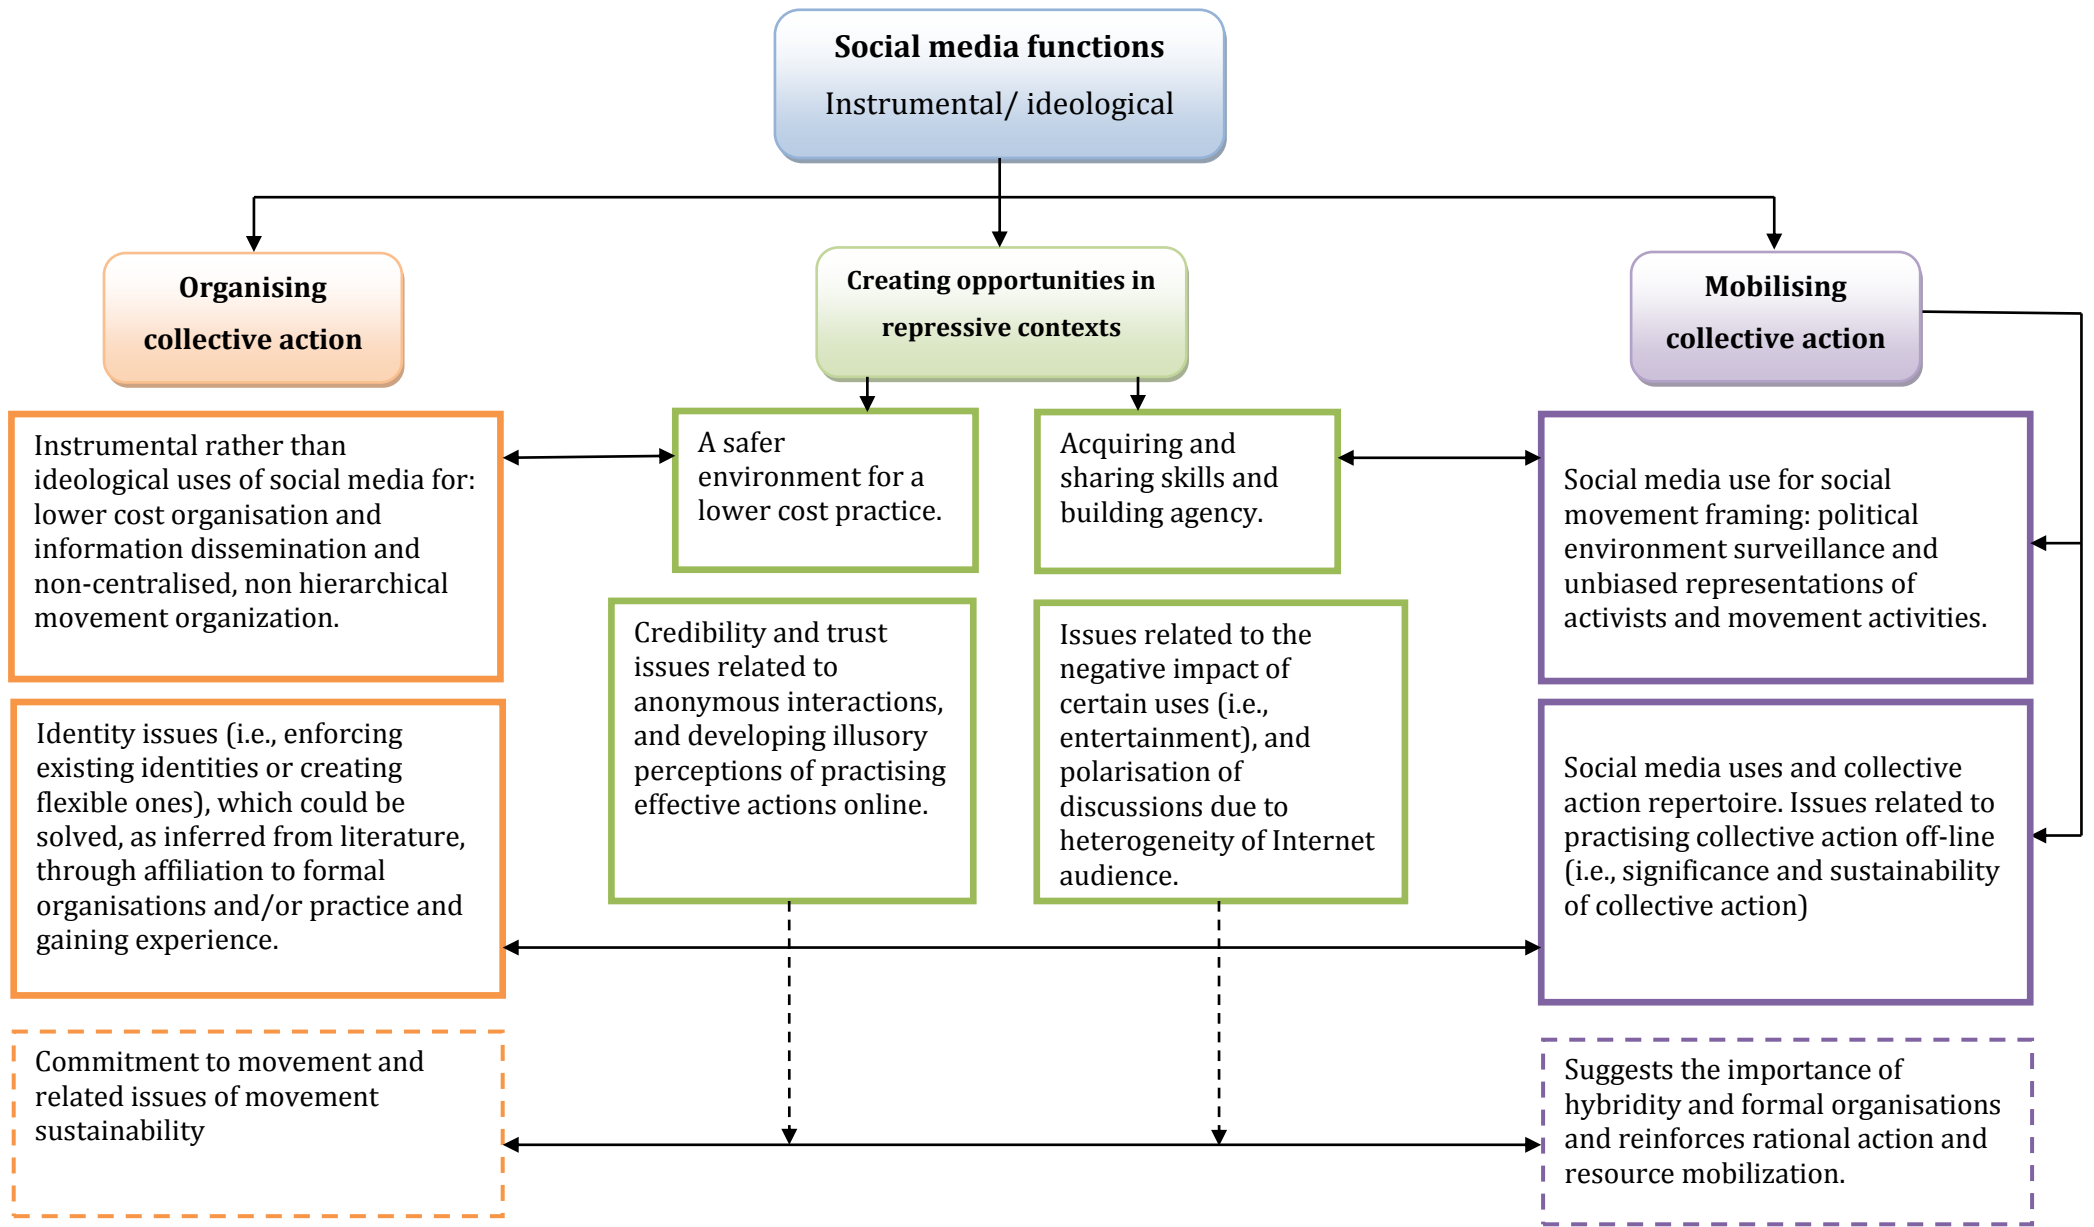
Social media functions

Instrumental/ ideological

Organising collective action

Creating opportunities in repressive contexts

Mobilising collective action

Instrumental rather than ideological uses of social media for: lower cost organisation and information dissemination and non-centralised, non hierarchical movement organization.

A safer environment for a lower cost practice.

Acquiring and sharing skills and building agency.

Social media use for social movement framing: political environment surveillance and unbiased representations of activists and movement activities.

Credibility and trust issues related to anonymous interactions, and developing illusory perceptions of practising effective actions online.

Issues related to the negative impact of certain uses (i.e., entertainment), and polarisation of discussions due to heterogeneity of Internet audience.

Identity issues (i.e., enforcing existing identities or creating flexible ones), which could be solved, as inferred from literature, through affiliation to formal organisations and/or practice and gaining experience.

Social media uses and collective action repertoire. Issues related to practising collective action off-line (i.e., significance and sustainability of collective action)

Commitment to movement and related issues of movement sustainability

Suggests the importance of hybridity and formal organisations and reinforces rational action and resource mobilization.